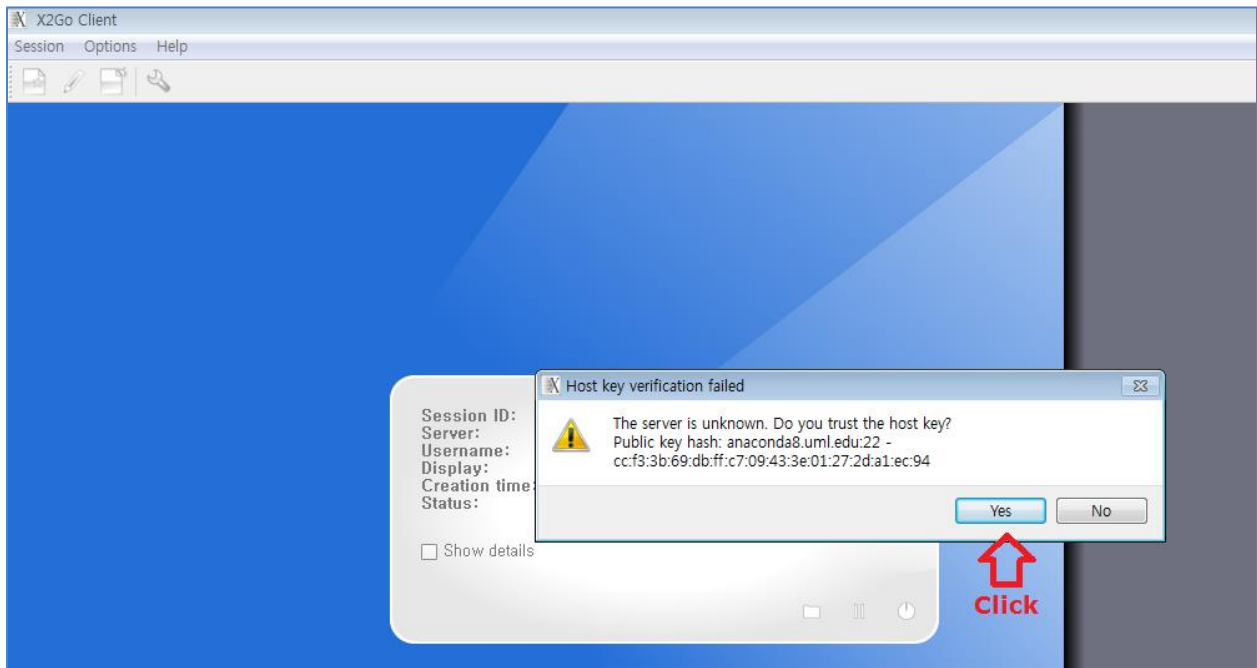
X2Go Client
Session Options Help

Session ID:
Server:
Username:
Display:
Creation time:
Status:

Show details

Host key verification failed

The server is unknown. Do you trust the host key?
Public key hash: anaconda8.uml.edu:22 - cc:f3:3b:69:db:ff:c7:09:43:3e:01:27:2d:a1:ec:94

Yes No

Click